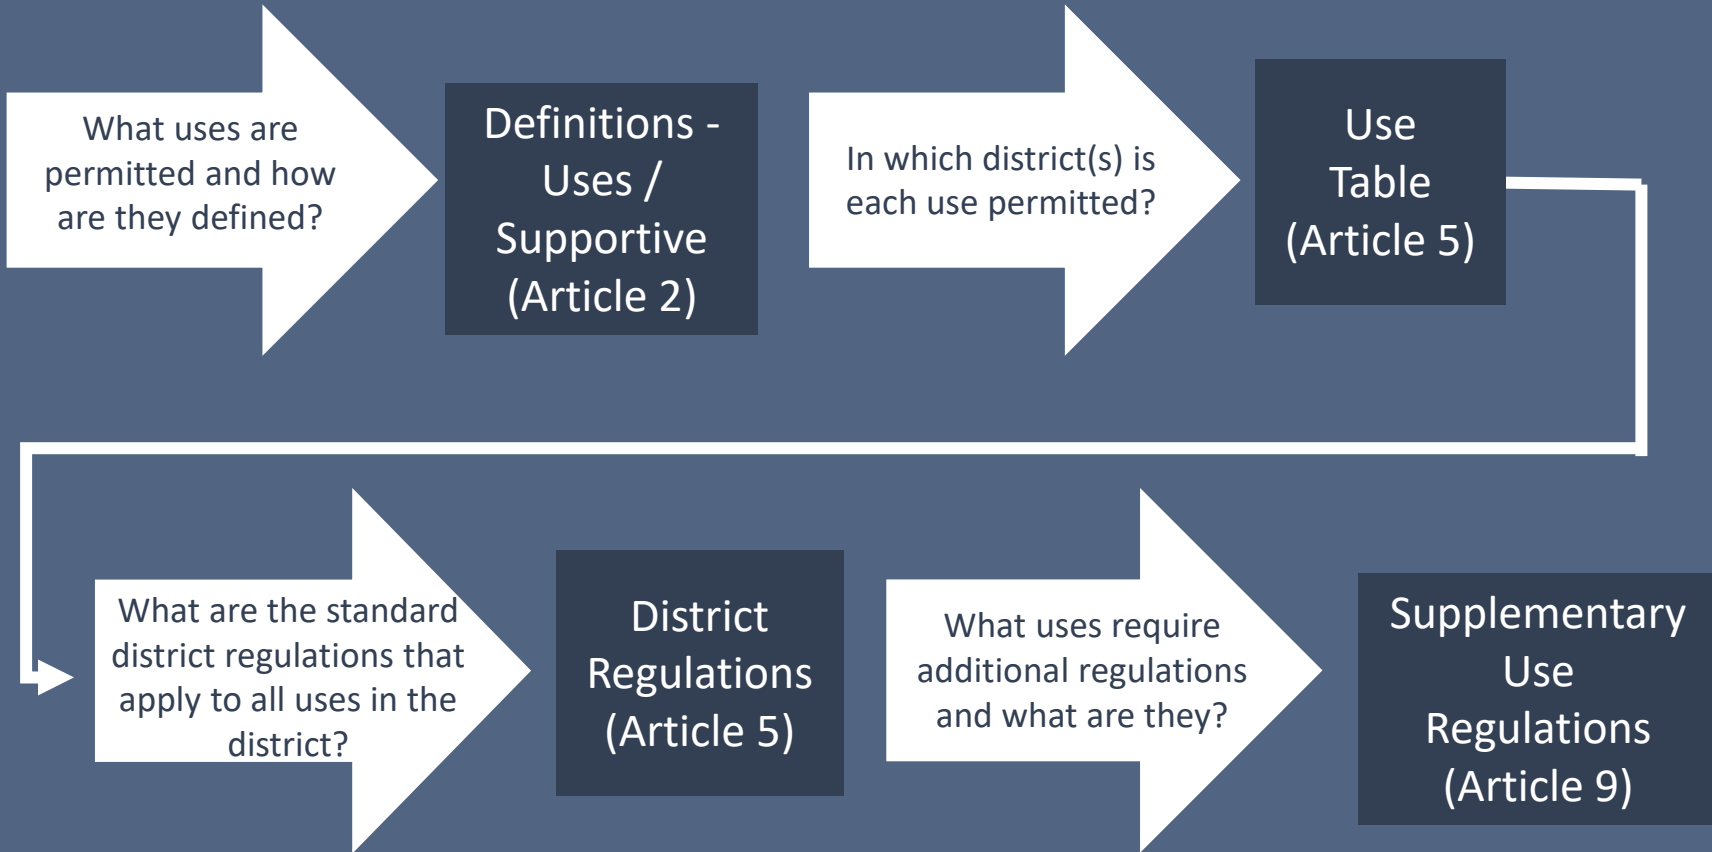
What uses are permitted and how are they defined?

Definitions - Uses / Supportive (Article 2)

In which district(s) is each use permitted?

Use Table (Article 5)

What are the standard district regulations that apply to all uses in the district?

District Regulations (Article 5)

What uses require additional regulations and what are they?

Supplementary Use Regulations (Article 9)